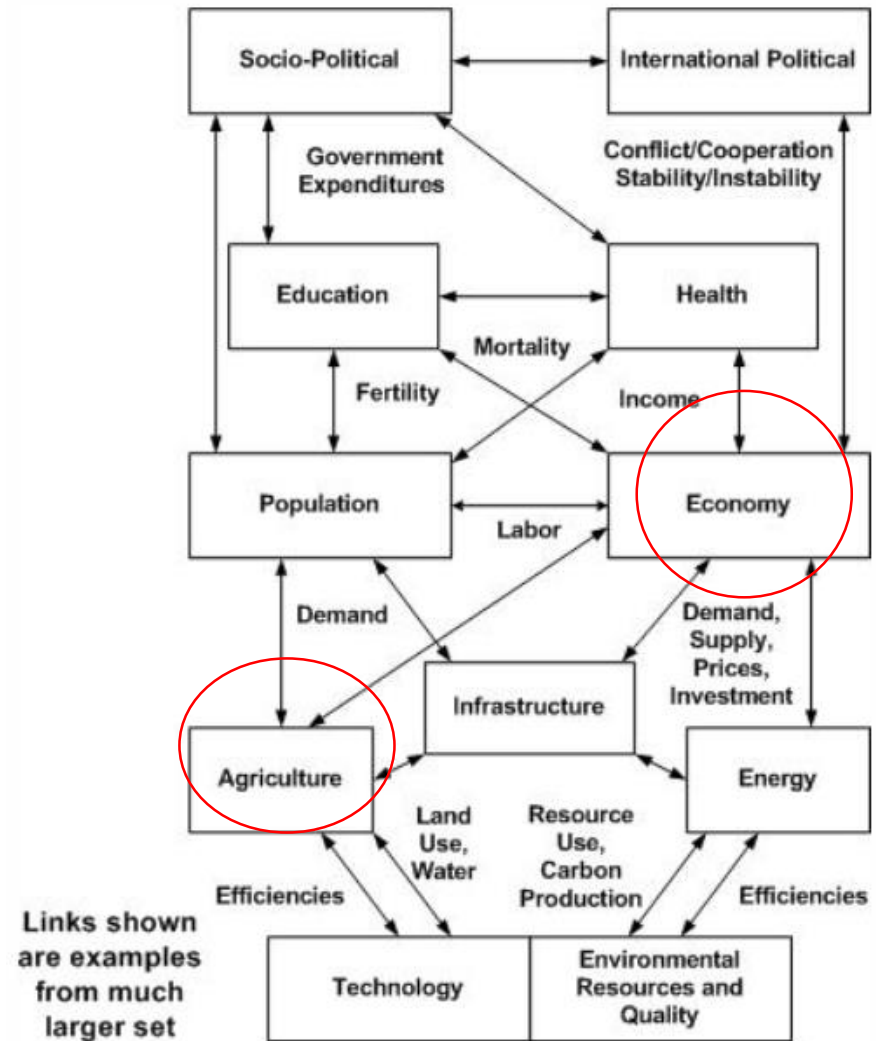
Socio-Political

International Political

Government Expenditures

Conflict/Cooperation Stability/Instability

Education

Health

Mortality

Fertility

Income

Population

Economy

Labor

Demand

Demand, Supply, Prices, Investment

Infrastructure

Agriculture

Energy

Land Use, Water

Resource Use, Carbon Production

Efficiencies

Efficiencies

Links shown are examples from much larger set

Technology

Environmental Resources and Quality